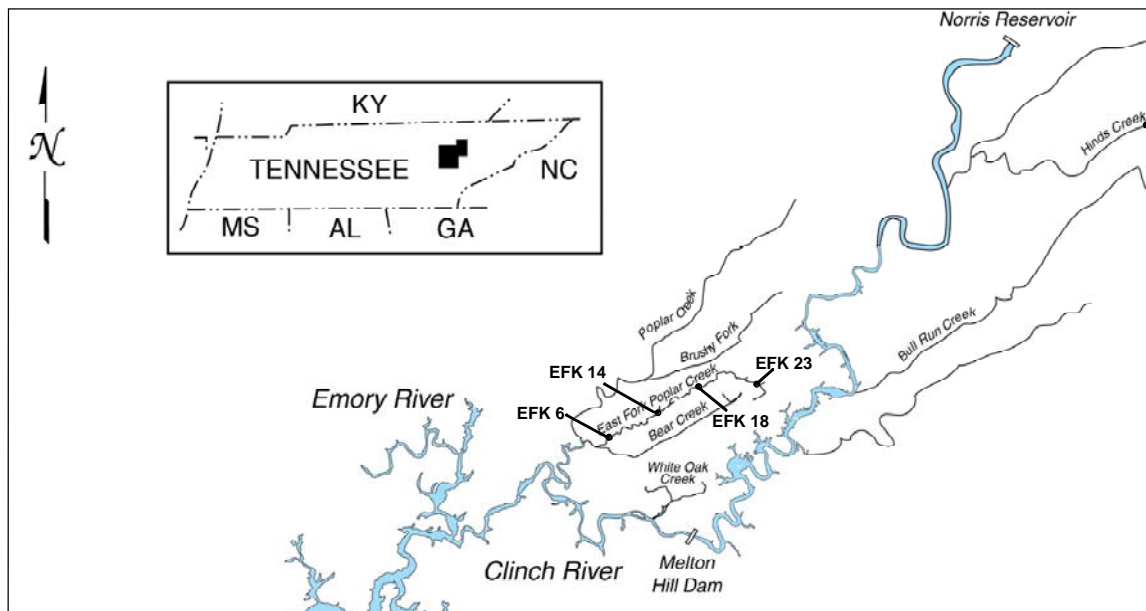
Norris Reservoir

N

KY

TENNESSEE

NC

MS

AL

GA

Hinds Creek

Poplar Creek

Brushy Fork

Bull Run Creek

EFK 23

EFK 14

East Fork Poplar Creek

Emory River

EFK 6

Bear Creek

EFK 18

White Oak Creek

Clinch River

Melton Hill Dam